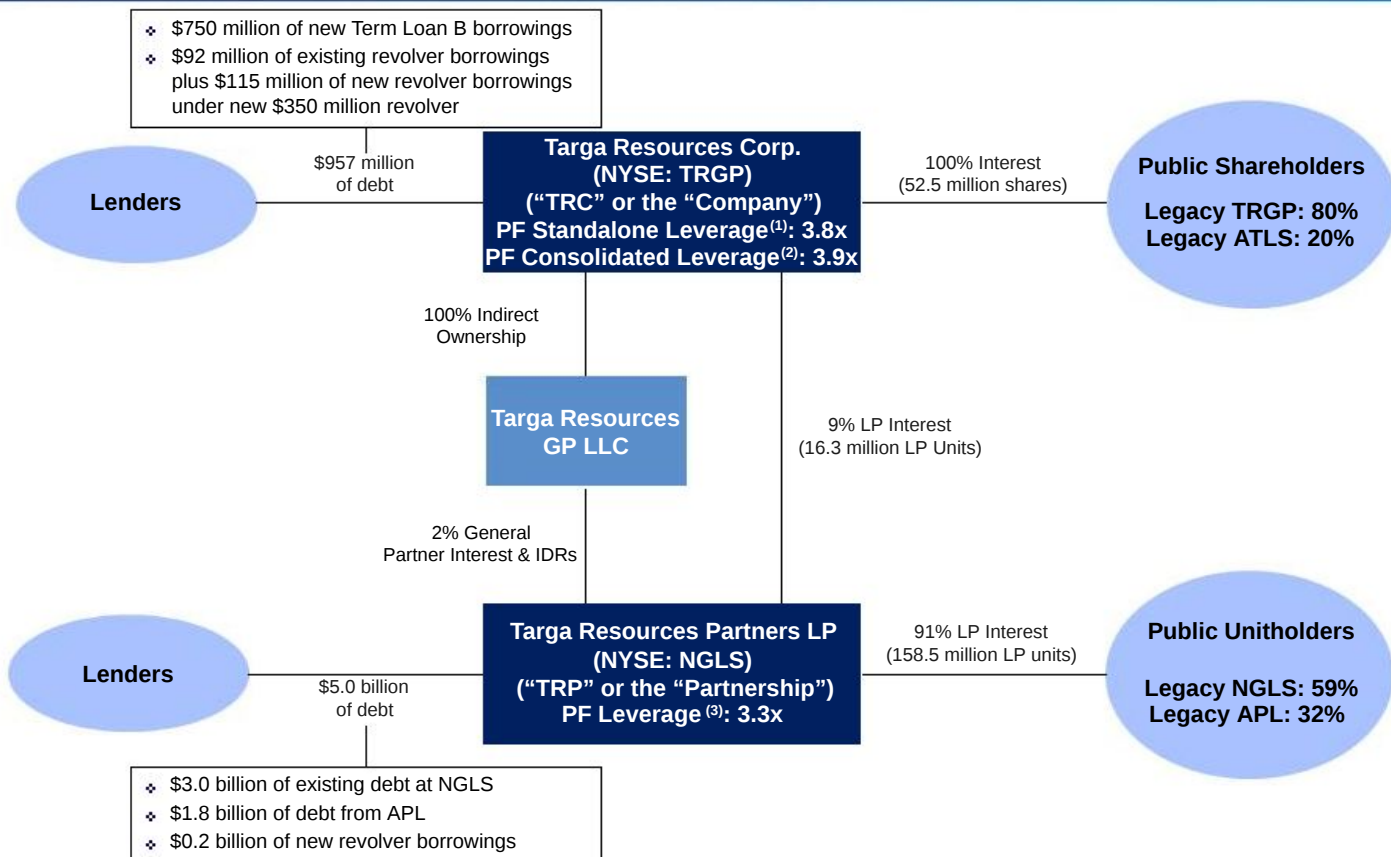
- \$750 million of new Term Loan B borrowings
- \$92 million of existing revolver borrowings plus \$115 million of new revolver borrowings under new \$350 million revolver

Lenders

\$957 million of debt

Targa Resources Corp.
(NYSE: TRGP)
(“TRC” or the “Company”)
PF Standalone Leverage$^{(1)}$: 3.8x
PF Consolidated Leverage$^{(2)}$: 3.9x

100% Interest
(52.5 million shares)

Public Shareholders

Legacy TRGP: 80%
Legacy ATLS: 20%

100% Indirect Ownership

Targa Resources GP LLC

9% LP Interest
(16.3 million LP Units)

2% General Partner Interest & IDRs

Lenders

\$5.0 billion of debt

Targa Resources Partners LP
(NYSE: NGLS)
(“TRP” or the “Partnership”)
PF Leverage$^{(3)}$: 3.3x

91% LP Interest
(158.5 million LP units)

Public Unitholders

Legacy NGLS: 59%
Legacy APL: 32%

- \$3.0 billion of existing debt at NGLS
- \$1.8 billion of debt from APL
- \$0.2 billion of new revolver borrowings